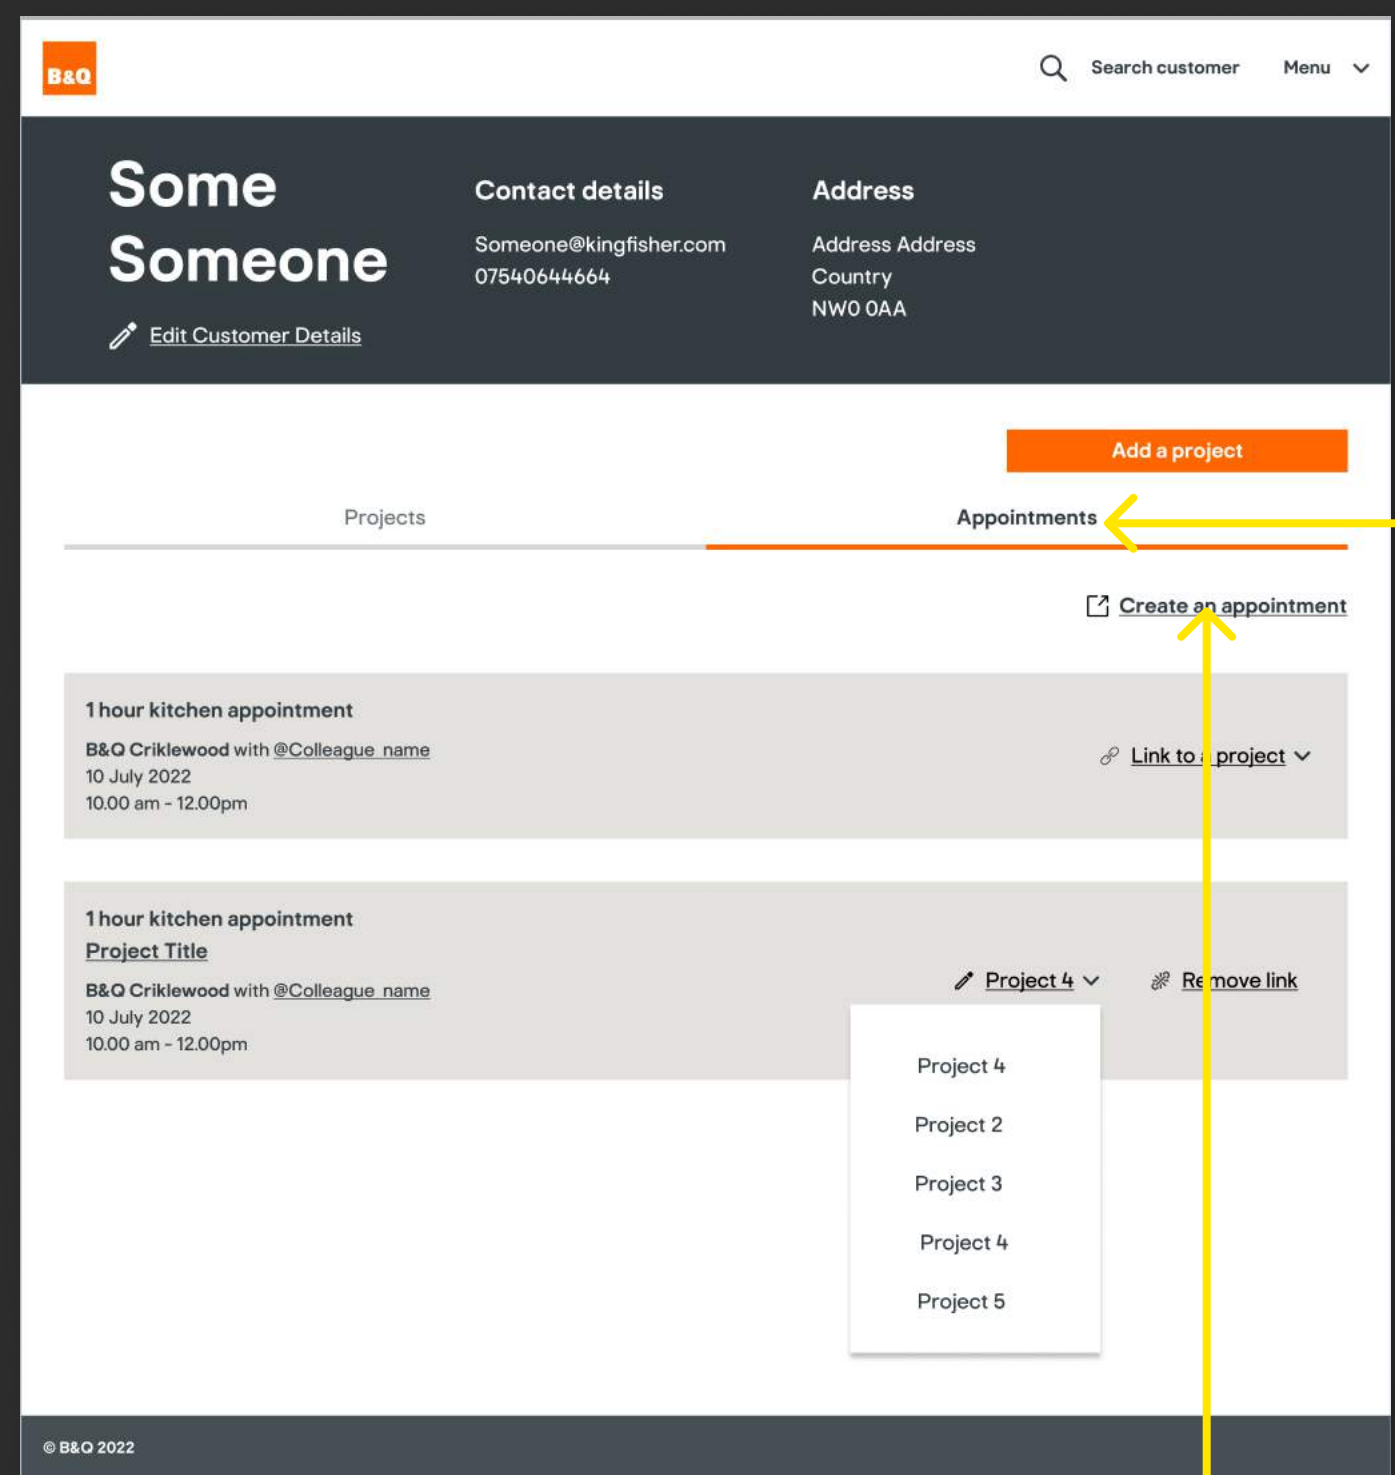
B&Q

Search customer

Menu

Some Someone

Edit Customer Details

Contact details

Someone@kingfisher.com
07540644664

Address

Address Address
Country
NW0 0AA

Add a project

Projects

Appointments

Create an appointment

1 hour kitchen appointment
B&Q Criklewood with @Colleague_name
10 July 2022
10.00 am - 12.00pm

Link to a project

1 hour kitchen appointment
Project Title
B&Q Criklewood with @Colleague_name
10 July 2022
10.00 am - 12.00pm

Project 4

Remove link

Project 4
Project 2
Project 3
Project 4
Project 5

© B&Q 2022